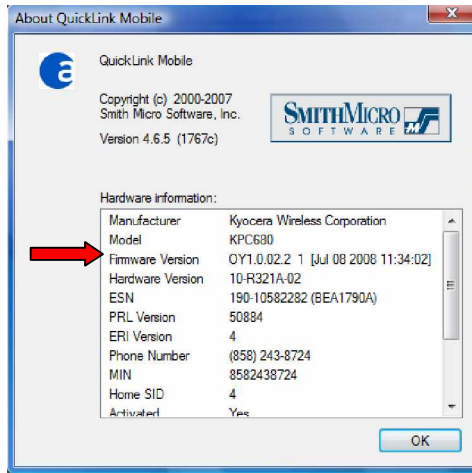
About QuickLink Mobile

QuickLink Mobile

Copyright (c) 2000-2007
Smith Micro Software, Inc.

Version 4.6.5 (1767c)

SMITHMICRO SOFTWARE

Hardware information:

| | |
|---|---|
| Manufacturer | Kyocera Wireless Corporation |
| Model | KPC680 |
| Firmware Version | OY1.0.02.2 1 [Jul 08 2008 11:34:02] |
| Hardware Version | 10-R321A-02 |
| ESN | 190-10582282 (BEA1790A) |
| PRL Version | 50884 |
| ERI Version | 4 |
| Phone Number | (858) 243-8724 |
| MIN | 8582438724 |
| Home SID | 4 |
| Activated | Yes |

OK